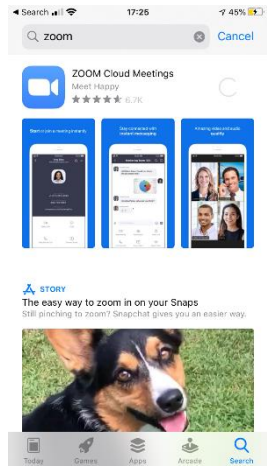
◀ Search 17:25 45%

zoom

Cancel

ZOOM Cloud Meetings

Meet Happy

6.7K

STORY

The easy way to zoom in on your Snaps

Still pinching to zoom? Snapchat gives you an easier way.

Today

Games

Apps

Arcade

Search